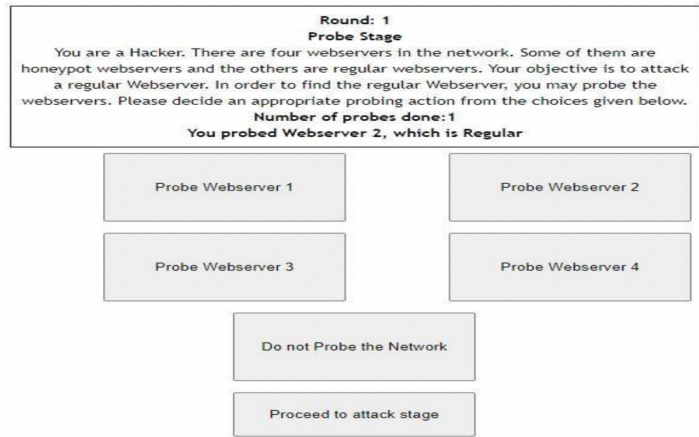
Round: 1
Probe Stage
You are a Hacker. There are four webservers in the network. Some of them are honeypot webservers and the others are regular webservers. Your objective is to attack a regular Webserver. In order to find the regular Webserver, you may probe the webservers. Please decide an appropriate probing action from the choices given below.
Number of probes done:1
You probed Webserver 2, which is Regular

Probe Webserver 1

Probe Webserver 2

Probe Webserver 3

Probe Webserver 4

Do not Probe the Network

Proceed to attack stage